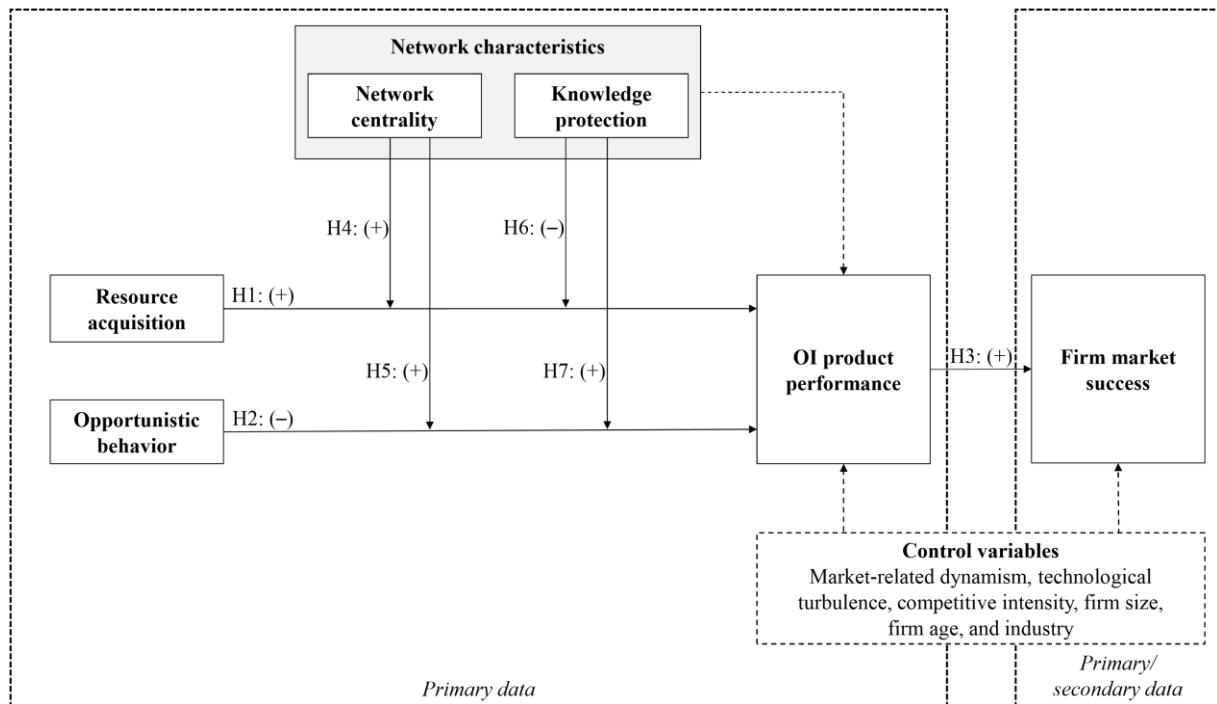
Network characteristics

Network centrality

Knowledge protection

H4: (+)

H6: (−)

Resource acquisition

H1: (+)

H5: (+)

H7: (+)

OI product performance

H3: (+)

Firm market success

Opportunistic behavior

H2: (−)

Control variables
Market-related dynamism, technological turbulence, competitive intensity, firm size, firm age, and industry

Primary data

Primary/ secondary data